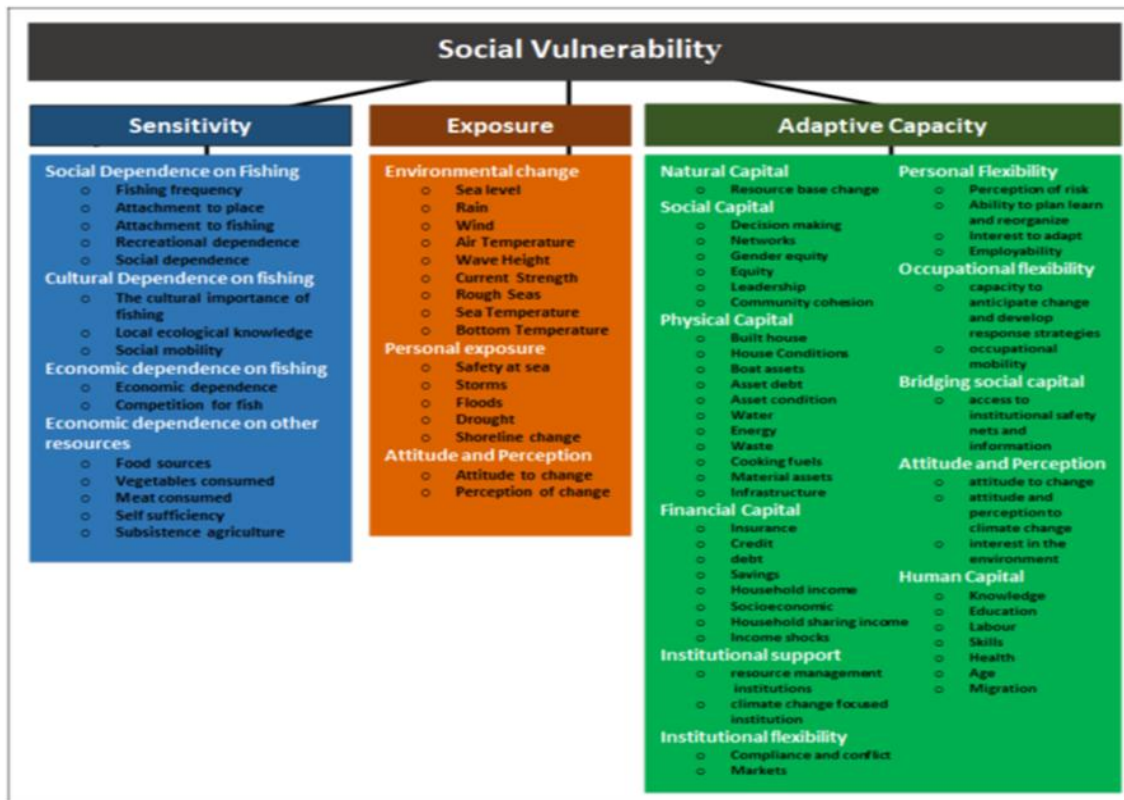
Social Vulnerability

Sensitivity

Social Dependence on Fishing
- Fishing frequency
- Attachment to place
- Attachment to fishing
- Recreational dependence
- Social dependence

Cultural Dependence on fishing
- The cultural importance of fishing
- Local ecological knowledge
- Social mobility

Economic dependence on fishing
- Economic dependence
- Competition for fish

Economic dependence on other resources
- Food sources
- Vegetables consumed
- Meat consumed
- Self sufficiency
- Subsistence agriculture

Exposure

Environmental change
- Sea level
- Rain
- Wind
- Air Temperature
- Wave Height
- Current Strength
- Rough Seas
- Sea Temperature
- Bottom Temperature

Personal exposure
- Safety at sea
- Storms
- Floods
- Drought
- Shoreline change

Attitude and Perception
- Attitude to change
- Perception of change

Adaptive Capacity

Natural Capital
- Resource base change

Social Capital
- Decision making
- Networks
- Gender equity
- Equity
- Leadership
- Community cohesion

Physical Capital
- Built house
- House Conditions
- Boat assets
- Asset debt
- Asset condition
- Water
- Energy
- Waste
- Cooking fuels
- Material assets
- Infrastructure

Financial Capital
- Insurance
- Credit
- debt
- Savings
- Household income
- Socioeconomic
- Household sharing income
- Income shocks

Institutional support
- resource management institutions
- climate change focused institution

Institutional flexibility
- Compliance and conflict
- Markets

Personal Flexibility
- Perception of risk
- Ability to plan learn and reorganize
- Interest to adapt
- Employability

Occupational flexibility
- capacity to anticipate change and develop response strategies
- occupational mobility

Bridging social capital
- access to institutional safety nets and information

Attitude and Perception
- attitude to change
- attitude and perception to climate change
- interest in the environment

Human Capital
- Knowledge
- Education
- Labour
- Skills
- Health
- Age
- Migration